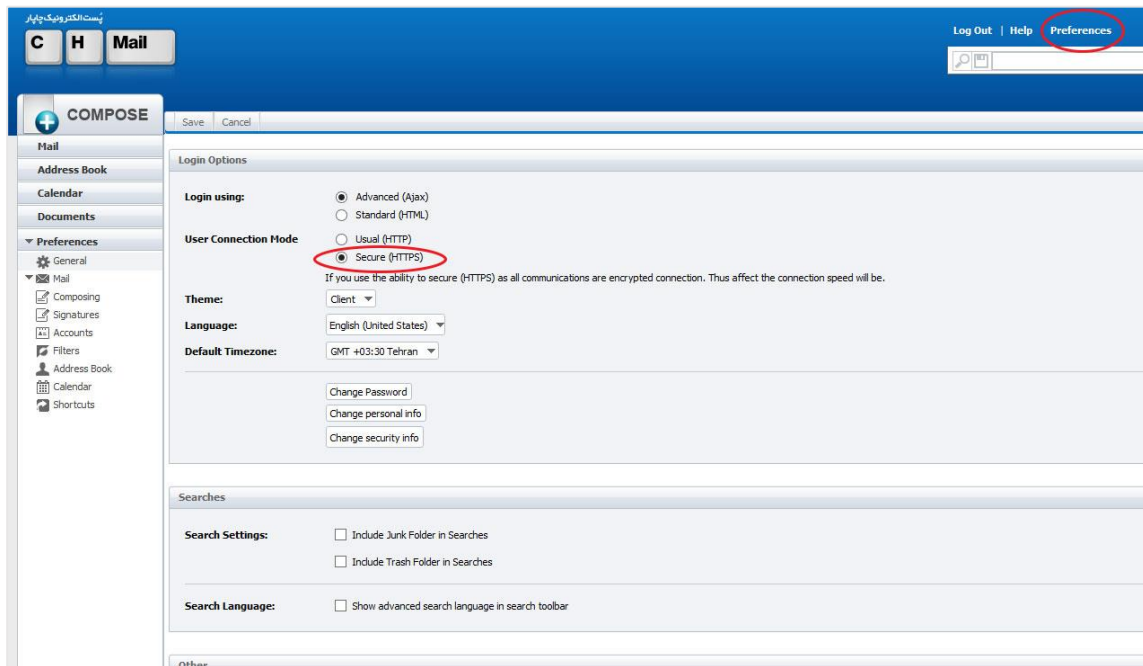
پست الکترونیک چاپار

C H Mail

Log Out | Help Preferences

COMPOSE

Save | Cancel

Mail
Address Book
Calendar
Documents
Preferences
General
Mail
Composing
Signatures
Accounts
Filters
Address Book
Calendar
Shortcuts

Login Options

Login using: Advanced (Ajax)
Standard (HTML)

User Connection Mode Usual (HTTP)
Secure (HTTPS)

If you use the ability to secure (HTTPS) as all communications are encrypted connection. Thus affect the connection speed will be.

Theme: Client

Language: English (United States)

Default Timezone: GMT +03:30 Tehran

Change Password
Change personal info
Change security info

Searches

Search Settings: Include Junk Folder in Searches
Include Trash Folder in Searches

Search Language: Show advanced search language in search toolbar

Other